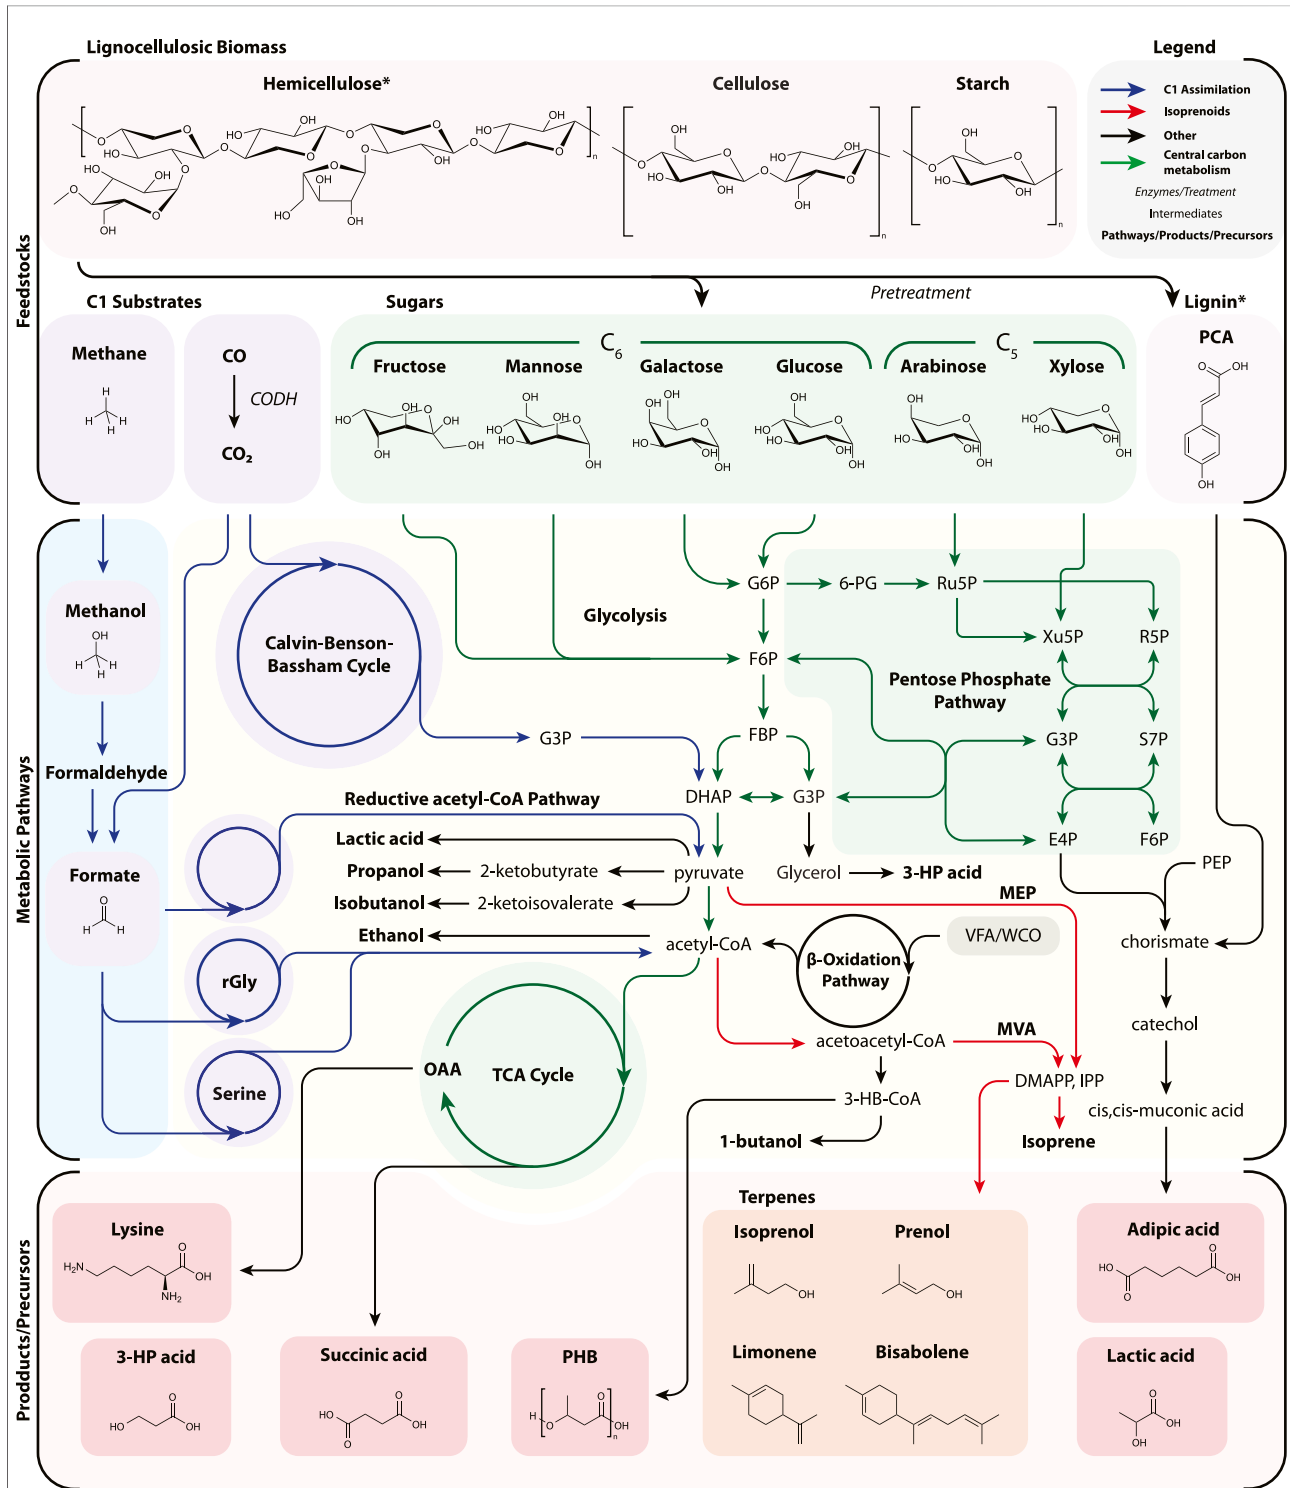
Lignocellulosic Biomass

Legend

Hemicellulose*

Cellulose

Starch

C1 Assimilation
Isoprenoids
Other
Central carbon metabolism
Enzymes/Treatment
Intermediates
Pathways/Products/Precursors

Feedstocks

Pretreatment

C1 Substrates

Sugars

Lignin*

Methane

CO

CODH

$CO_2$

$C_6$

Fructose

Mannose

Galactose

Glucose

$C_5$

Arabinose

Xylose

PCA

Metabolic Pathways

Methanol

Formaldehyde

Formate

Calvin-Benson-Bassham Cycle

Glycolysis

G6P

6-PG

Ru5P

Xu5P

R5P

F6P

Pentose Phosphate Pathway

G3P

FBP

G3P

S7P

DHAP

G3P

E4P

F6P

Reductive acetyl-CoA Pathway

Lactic acid

Propanol

2-ketobutyrate

pyruvate

Glycerol

3-HP acid

Isobutanol

2-ketoisovalerate

MEP

PEP

Ethanol

acetyl-CoA

β-Oxidation Pathway

VFA/WCO

chorismate

rGly

acetoacetyl-CoA

MVA

catechol

Serine

OAA

TCA Cycle

3-HB-CoA

DMAPP, IPP

cis,cis-muconic acid

1-butanol

Isoprene

Prodducts/Precursors

Terpenes

Lysine

Isoprenol

Prenol

Adipic acid

Limonene

Bisabolene

3-HP acid

Succinic acid

PHB

Lactic acid